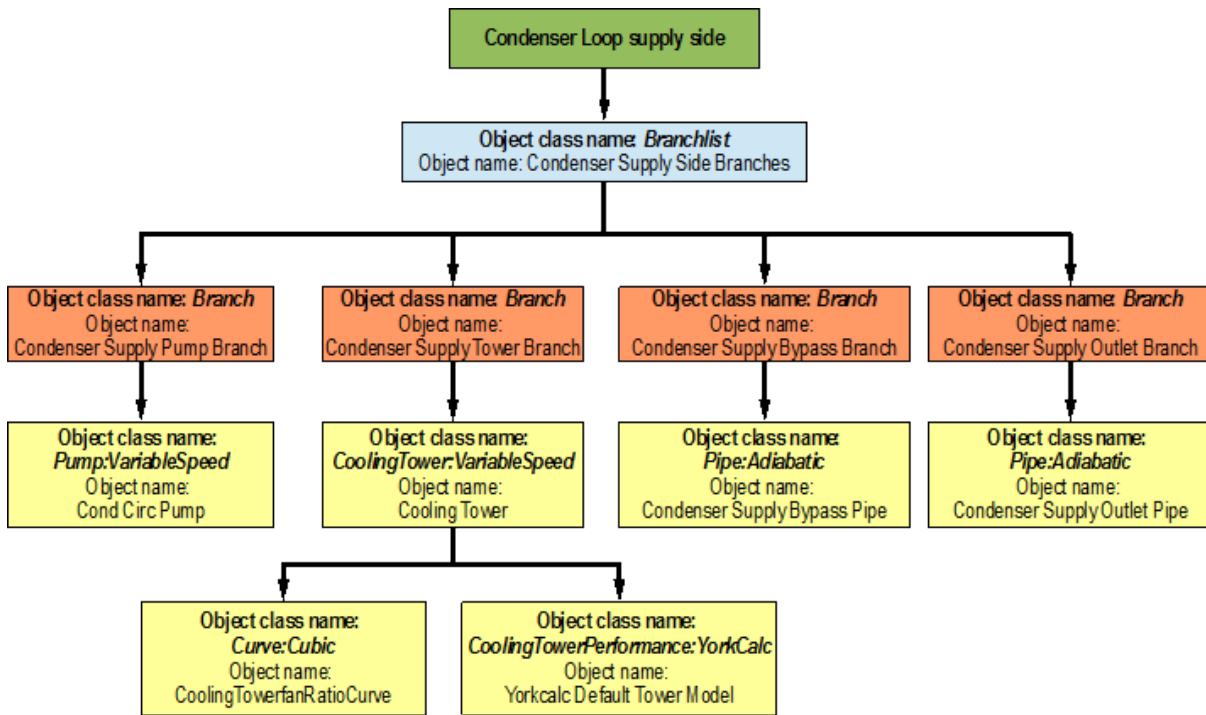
Condenser Loop supply side

Object class name: Branchlist
Object name: Condenser Supply Side Branches

Object class name: Branch
Object name:
Condenser Supply Pump Branch

Object class name: Branch
Object name:
Condenser Supply Tower Branch

Object class name: Branch
Object name:
Condenser Supply Bypass Branch

Object class name: Branch
Object name:
Condenser Supply Outlet Branch

Object class name:
Pump:VariableSpeed
Object name:
Cond Circ Pump

Object class name:
CoolingTower:VariableSpeed
Object name:
Cooling Tower

Object class name:
Pipe:Adiabatic
Object name:
Condenser Supply Bypass Pipe

Object class name:
Pipe:Adiabatic
Object name:
Condenser Supply Outlet Pipe

Object class name:
Curve:Cubic
Object name:
CoolingTowerfanRatioCurve

Object class name:
CoolingTowerPerformance:YorkCalc
Object name:
Yorkcalc Default Tower Model